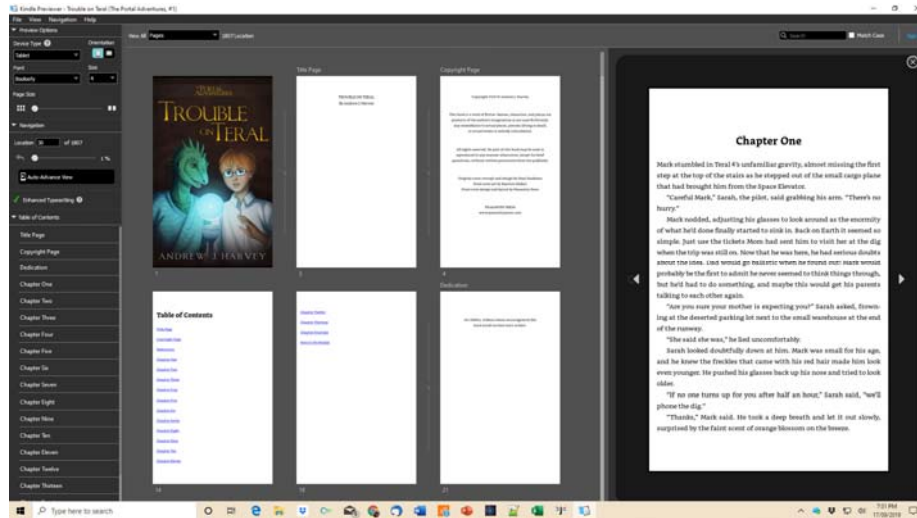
Kindle Previewer - Trouble on Teral (The Portal Adventures, #1)

File View Navigation Help

Preview Options

Device Type

Orientation

Tablet

Font

Size

Bookerly

Page Size

Navigation

Location 30 of 1807

1 %

Auto Advance View

Enhanced Typesetting

Table of Contents

Title Page

Copyright Page

Dedication

Chapter One

Chapter Two

Chapter Three

Chapter Four

Chapter Five

Chapter Six

Chapter Seven

Chapter Eight

Chapter Nine

Chapter Ten

Chapter Eleven

Chapter Twelve

Chapter Thirteen

View All Pages 1807 Location

Search Match Case

Title Page

Copyright Page

THE PORTAL ADVENTURES

TROUBLE ON TERAL

ANDREW J HARVEY

Table of Contents

Dedication

Chapter One

Mark stumbled in Teral 4's unfamiliar gravity, almost missing the first step at the top of the stairs as he stepped out of the small cargo plane that had brought him from the Space Elevator.

"Careful Mark," Sarah, the pilot, said grabbing his arm. "There's no hurry."

Mark nodded, adjusting his glasses to look around as the enormity of what he'd done finally started to sink in. Back on Earth it seemed so simple. Just use the tickets Mom had sent him to visit her at the dig when the trip was still on. Now that he was here, he had serious doubts about the idea. Dad would go ballistic when he found out. Mark would probably be the first to admit he never seemed to think things through, but he'd had to do something, and maybe this would get his parents talking to each other again.

"Are you sure your mother is expecting you?" Sarah asked, frowning at the deserted parking lot next to the small warehouse at the end of the runway.

"She said she was," he lied uncomfortably.

Sarah looked doubtfully down at him. Mark was small for his age, and he knew the freckles that came with his red hair made him look even younger. He pushed his glasses back up his nose and tried to look older.

"If no one turns up for you after half an hour," Sarah said, "we'll phone the dig."

"Thanks," Mark said. He took a deep breath and let it out slowly, surprised by the faint scent of orange blossom on the breeze.

Type here to search

7:21 PM
17/08/2018